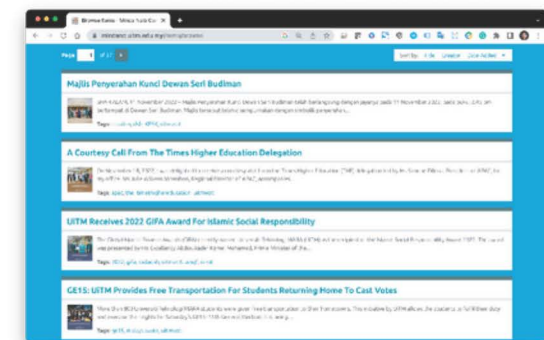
Browse Items · Minda Tuah Cor

mindatuah.uitm.edu.my/items/browse

Page 1 of 17

Sort by: Title Creator Date Added

Majlis Penyerahan Kunci Dewan Seri Budiman

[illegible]

Tags: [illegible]

A Courtesy Call From The Times Higher Education Delegation

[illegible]

Tags: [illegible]

UiTM Receives 2022 GIFA Award For Islamic Social Responsibility

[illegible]

Tags: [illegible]

GE15: UiTM Provides Free Transportation For Students Returning Home To Cast Votes

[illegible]

Tags: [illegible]